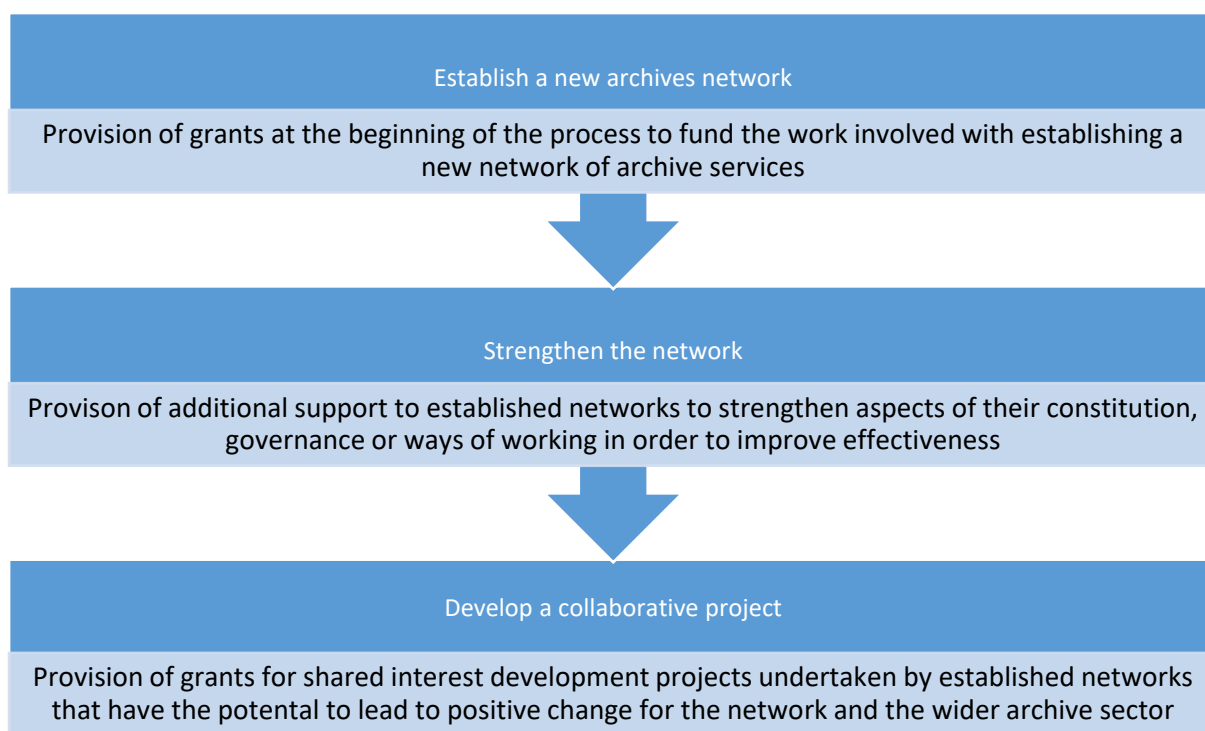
Establish a new archives network

Provision of grants at the beginning of the process to fund the work involved with establishing a new network of archive services

Strengthen the network

Provison of additional support to established networks to strengthen aspects of their constitution, governance or ways of working in order to improve effectiveness

Develop a collaborative project

Provision of grants for shared interest development projects undertaken by established networks that have the potental to lead to positive change for the network and the wider archive sector